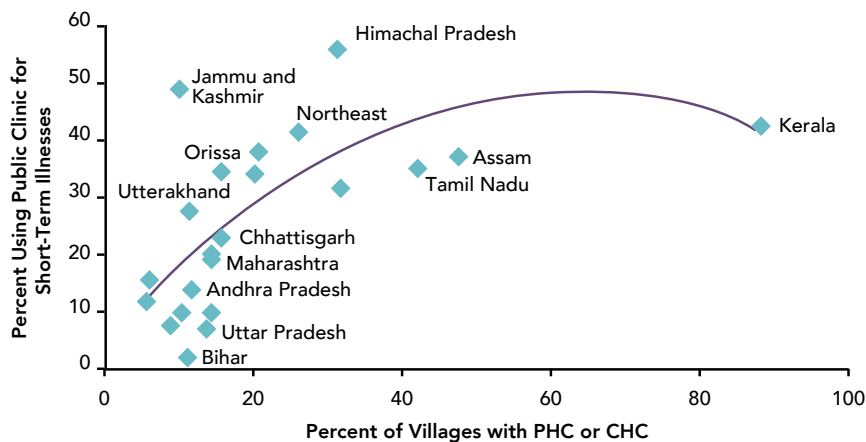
Percent Using Public Clinic for Short-Term Illnesses

60
50
40
30
20
10
0

Himachal Pradesh
Jammu and Kashmir
Northeast
Kerala
Orissa
Assam
Tamil Nadu
Utterakhand
Chhattisgarh
Maharashtra
Andhra Pradesh
Uttar Pradesh
Bihar

0
20
40
60
80
100

Percent of Villages with PHC or CHC